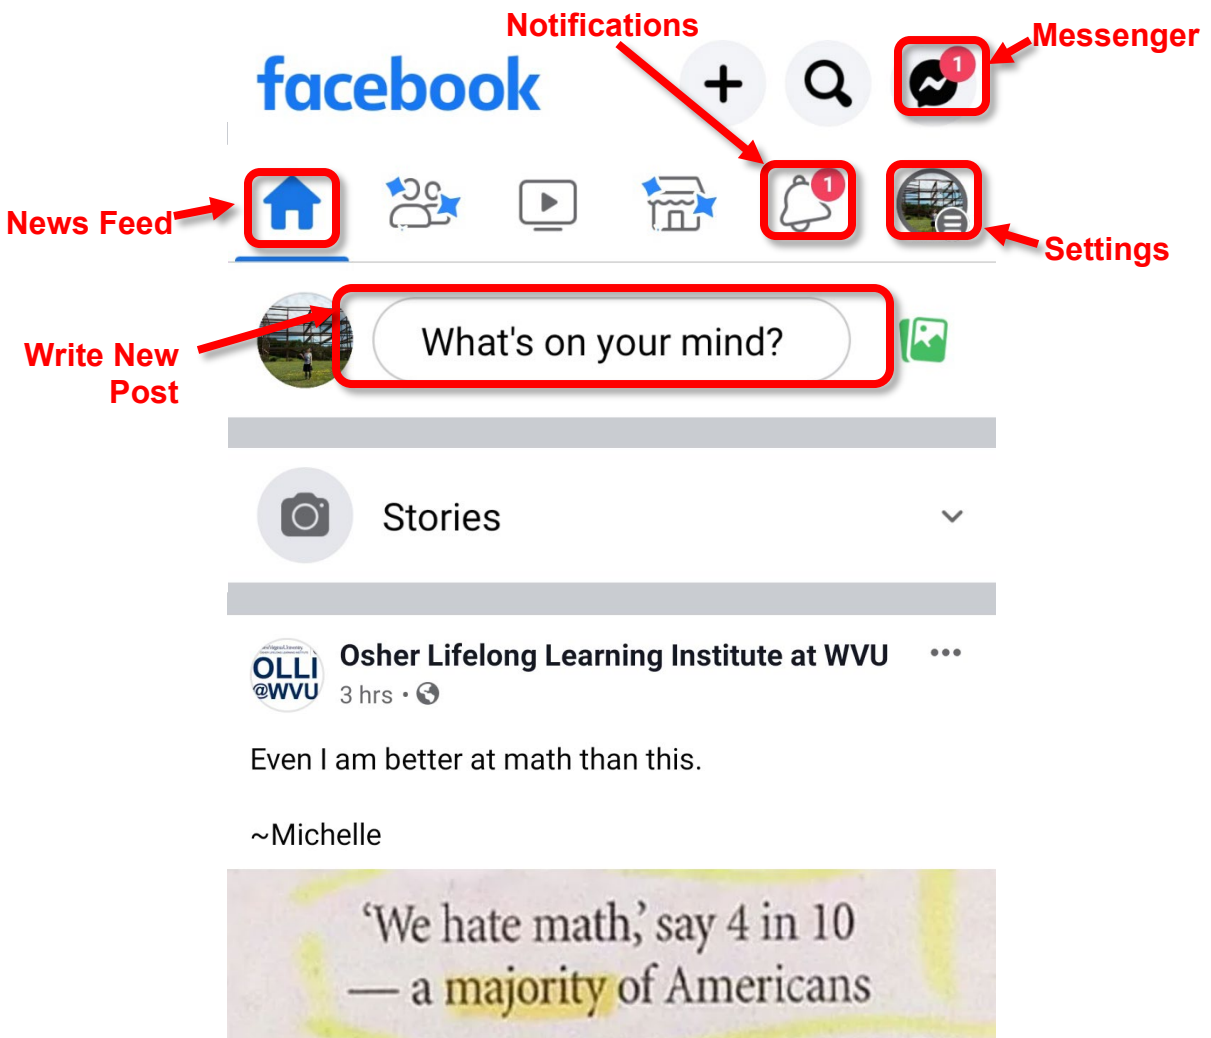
Notifications

Messenger

facebook

1

News Feed

1

Settings

Write New Post

What's on your mind?

Stories

OLLI @WVU

Osher Lifelong Learning Institute at WVU

3 hrs ·

Even I am better at math than this.

~Michelle

'We hate math,' say 4 in 10 — a majority of Americans